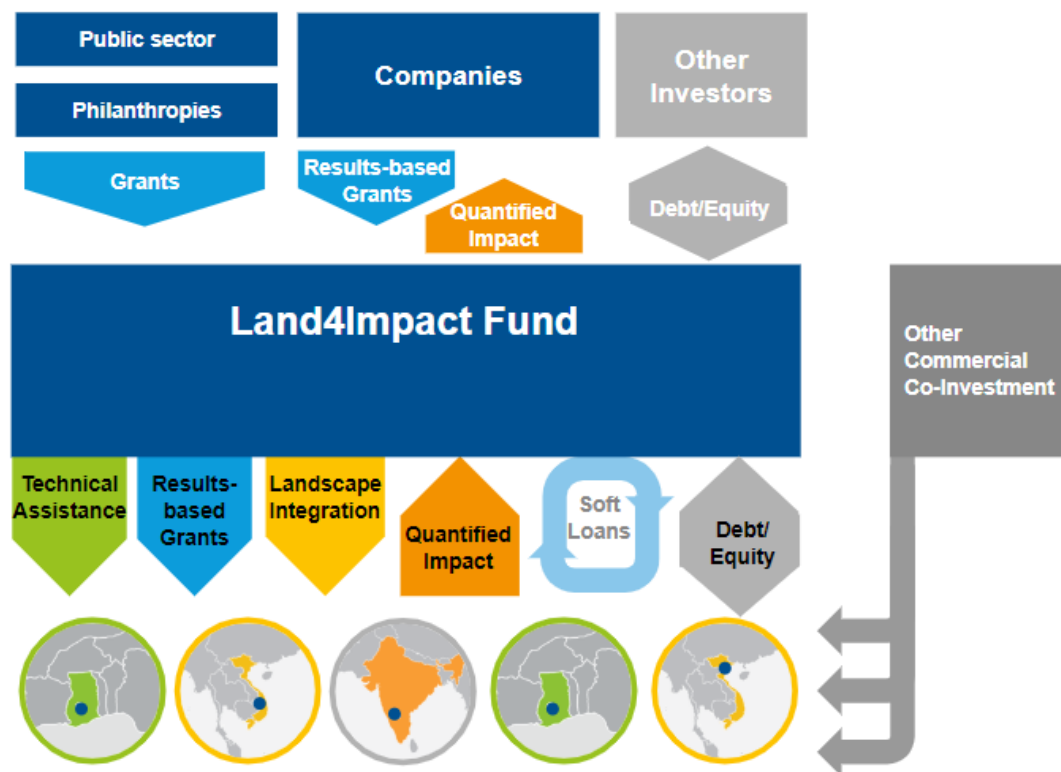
Public sector

Philanthropies

Companies

Other Investors

Grants

Results-based Grants

Quantified Impact

Debt/Equity

Land4Impact Fund

Other Commercial Co-Investment

Technical Assistance

Results-based Grants

Landscape Integration

Quantified Impact

Soft Loans

Debt/ Equity